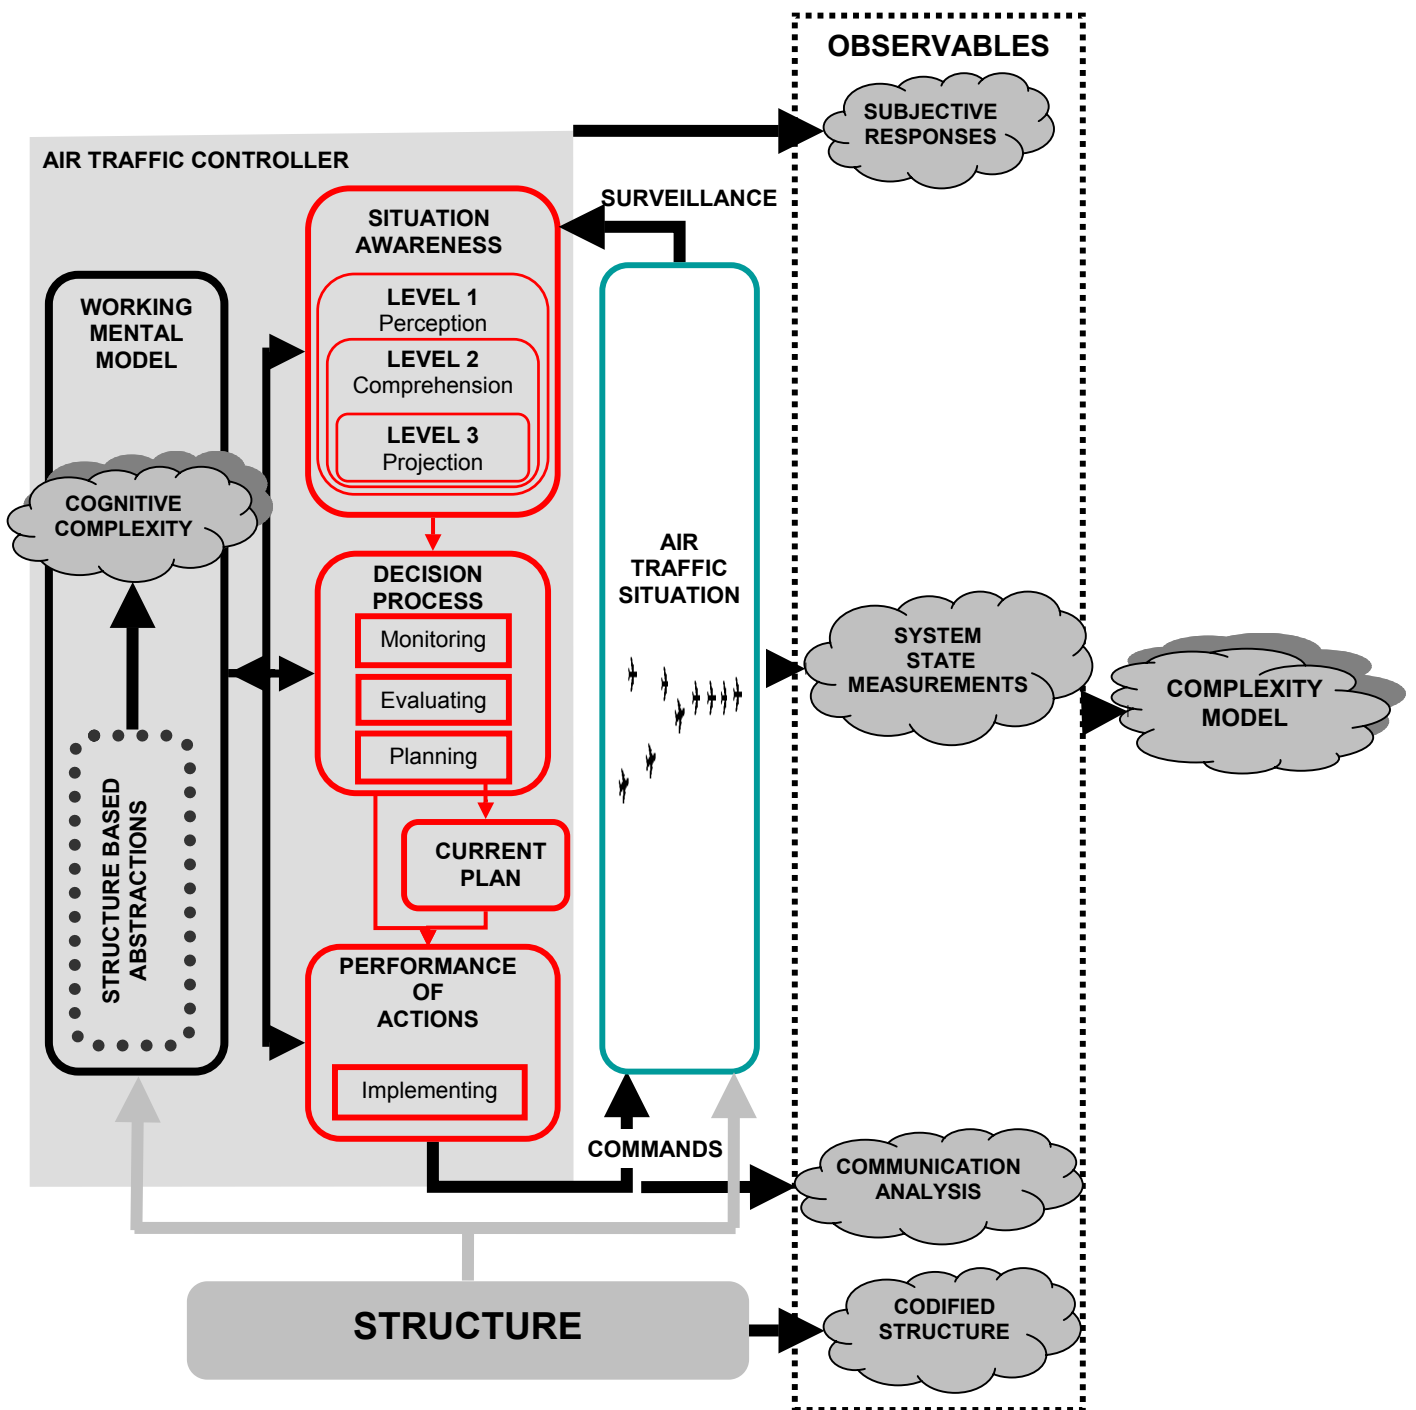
OBSERVABLES

SUBJECTIVE RESPONSES

AIR TRAFFIC CONTROLLER

SURVEILLANCE

SITUATION AWARENESS

LEVEL 1
Perception

LEVEL 2
Comprehension

LEVEL 3
Projection

WORKING MENTAL MODEL

COGNITIVE COMPLEXITY

DECISION PROCESS

Monitoring

Evaluating

Planning

AIR TRAFFIC SITUATION

SYSTEM STATE MEASUREMENTS

COMPLEXITY MODEL

STRUCTURE BASED ABSTRACTIONS

CURRENT PLAN

PERFORMANCE OF ACTIONS

Implementing

COMMANDS

COMMUNICATION ANALYSIS

STRUCTURE

CODIFIED STRUCTURE